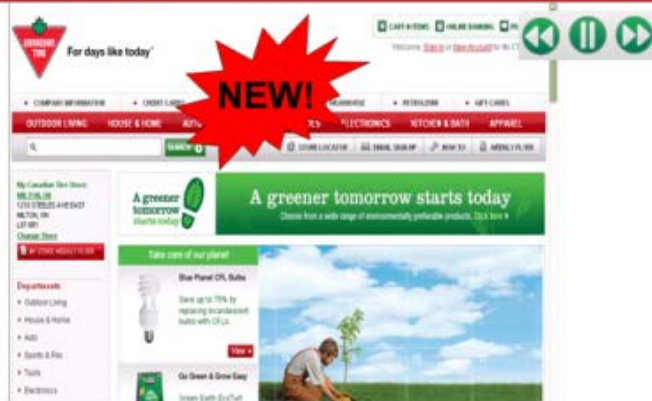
CANADIAN TIRE

For days like today

CART 0 ITEMS ONLINE BANKING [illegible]

Welcome. Sign in or New Account to the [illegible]

NEW!

• COMPANY INFORMATION • CREDIT CARDS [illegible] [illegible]WAREHOUSE • PETROLEUM • GIFT CARDS

OUTDOOR LIVING HOUSE & HOME AUT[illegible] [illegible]S ELECTRONICS KITCHEN & BATH APPAREL

SEARCH

STORE LOCATOR EMAIL SIGN-UP HOW TO WEEKLY FLYER

My Canadian Tire Store: MILTON, ON 1210 STEELES AVE EAST MILTON, ON L9T 6R1 Change Store

MY STORE WEEKLY FLYER

A greener tomorrow starts today

A greener tomorrow starts today

Choose from a wide range of environmentally preferable products. Click here

Take care of our planet

Departments

• Outdoor Living
• House & Home
• Auto
• Sports & Rec
• Tools
• Electronics

Blue Planet CFL Bulbs

Save up to 75% by replacing incandescent bulbs with CFLs.

View

Go Green & Grow Easy

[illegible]